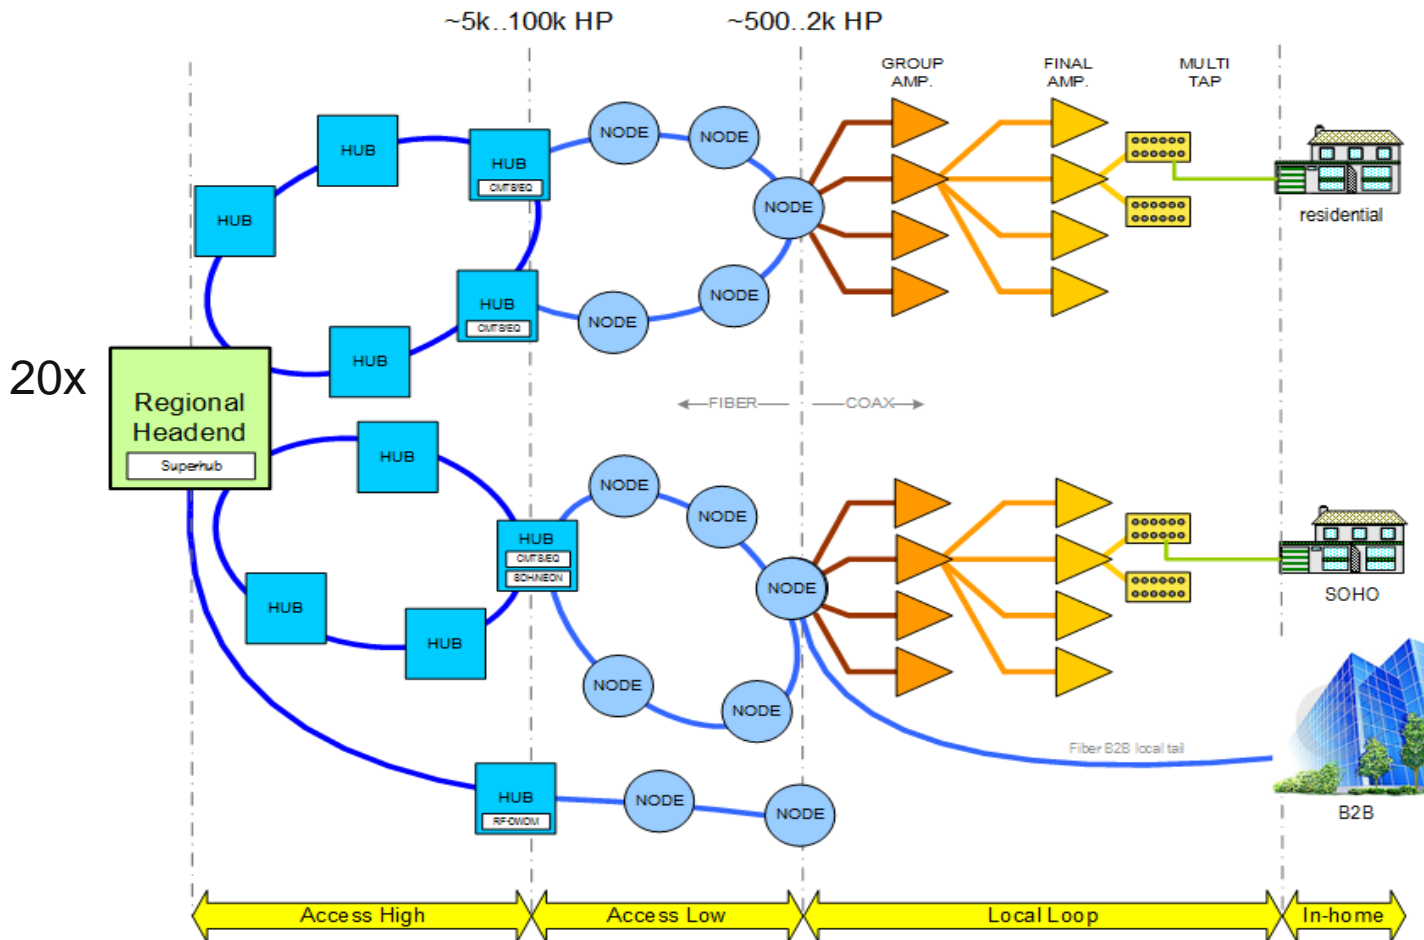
~5k..100k HP
~500..2k HP
GROUP AMP.
FINAL AMP.
MULTI TAP
HUB
HUB
HUB
CMTS/EQ
NODE
NODE
NODE
residential
HUB
CMTS/EQ
NODE
NODE
HUB
20x
Regional Headend
Superhub
FIBER
COAX
HUB
NODE
NODE
HUB
CMTS/EQ
SDH/NEON
NODE
SOHO
HUB
HUB
NODE
NODE
Fiber B2B local tail
HUB
RF-DWDM
NODE
NODE
B2B
Access High
Access Low
Local Loop
In-home